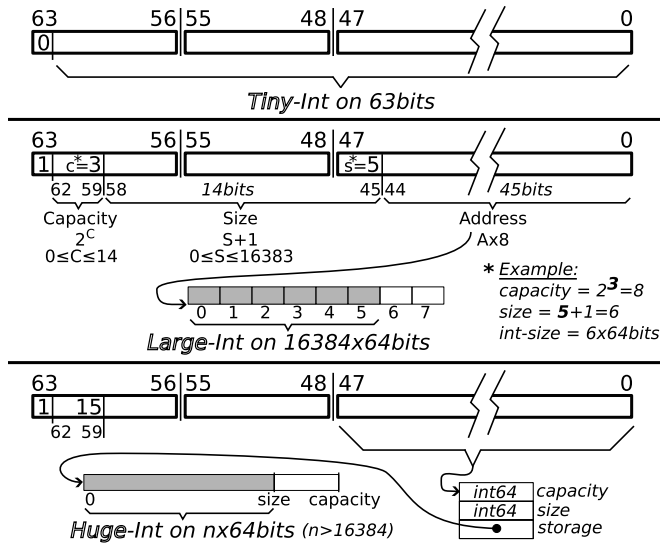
63 56 55 48 47 0

0

Tiny-Int on 63bits

63 56 55 48 47 0

1 c*=3 s*=5

62 59 58 14bits 45 44 45bits

Capacity
$2^C$
$0 \le C \le 14$

Size
S+1
$0 \le S \le 16383$

Address
Ax8

0 1 2 3 4 5 6 7

Large-Int on 16384x64bits

* Example:
capacity = $2^{\mathbf{3}}$=8
size = **5**+1=6
int-size = 6x64bits

63 56 55 48 47 0

1 15

62 59

0 size capacity

Huge-Int on nx64bits (n>16384)

| int64 | capacity |
|---|---|
| int64 | size |
| | storage |